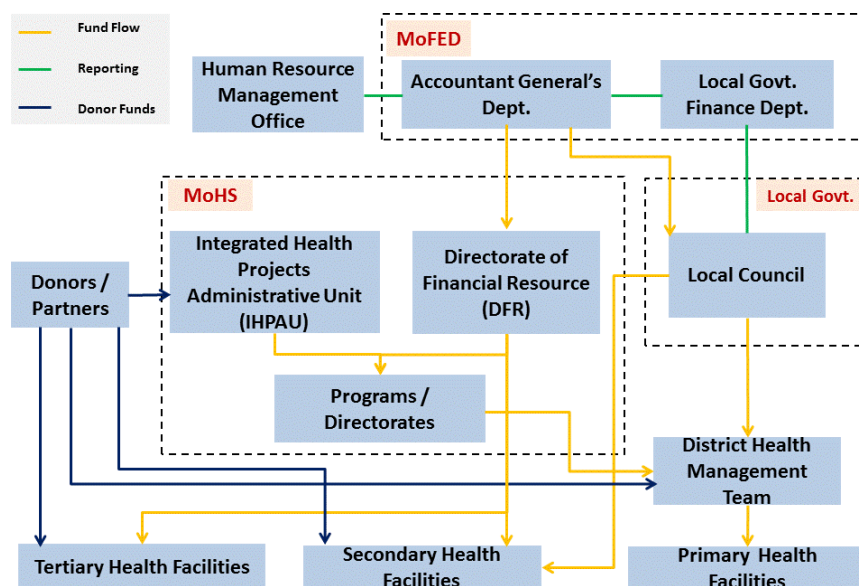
Fund Flow
Reporting
Donor Funds

MoFED
Human Resource Management Office
Accountant General's Dept.
Local Govt. Finance Dept.

MoHS
Local Govt.
Integrated Health Projects Administrative Unit (IHPAU)
Directorate of Financial Resource (DFR)
Local Council
Donors / Partners
Programs / Directorates
District Health Management Team
Tertiary Health Facilities
Secondary Health Facilities
Primary Health Facilities